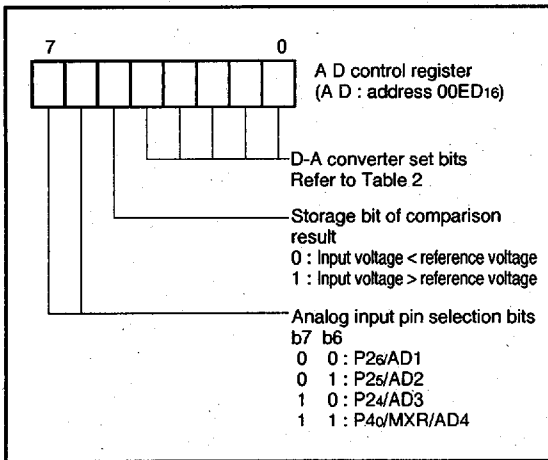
7 0

A D control register
(A D : address $00ED_{16}$)

D-A converter set bits
Refer to Table 2

Storage bit of comparison result
0 : Input voltage < reference voltage
1 : Input voltage > reference voltage

Analog input pin selection bits
b7 b6
0 0 : $P2_6$/AD1
0 1 : $P2_5$/AD2
1 0 : $P2_4$/AD3
1 1 : $P4_0$/MXR/AD4